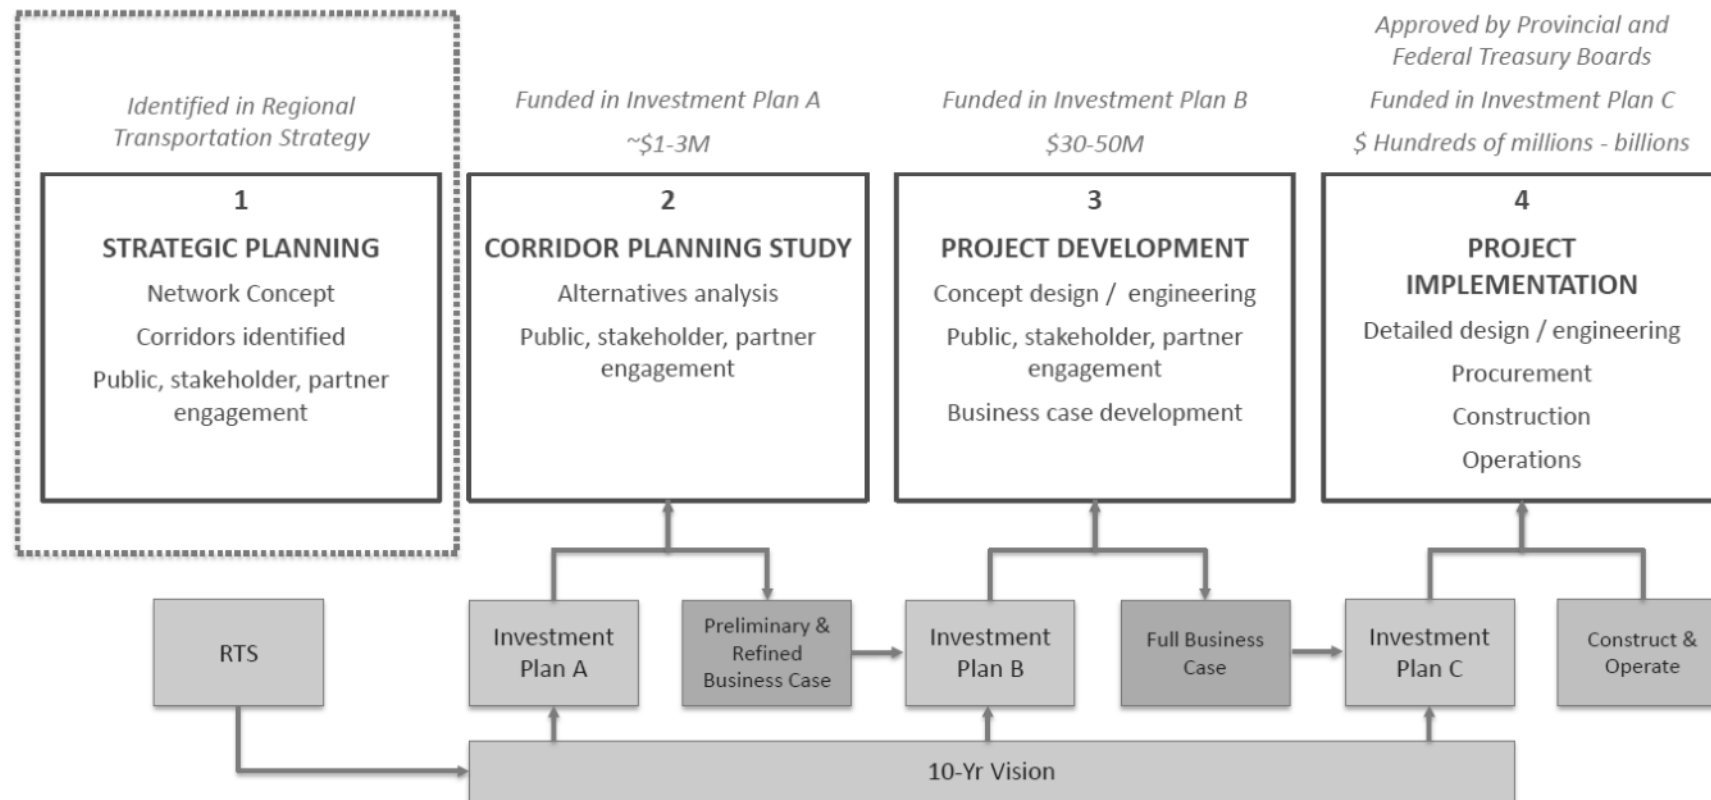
Identified in Regional Transportation Strategy

1

STRATEGIC PLANNING

Network Concept

Corridors identified

Public, stakeholder, partner engagement

Funded in Investment Plan A

~\$1-3M

2

CORRIDOR PLANNING STUDY

Alternatives analysis

Public, stakeholder, partner engagement

Funded in Investment Plan B

\$30-50M

3

PROJECT DEVELOPMENT

Concept design / engineering

Public, stakeholder, partner engagement

Business case development

Approved by Provincial and Federal Treasury Boards

Funded in Investment Plan C

\$ Hundreds of millions - billions

4

PROJECT IMPLEMENTATION

Detailed design / engineering

Procurement

Construction

Operations

RTS

Investment Plan A

Preliminary & Refined Business Case

Investment Plan B

Full Business Case

Investment Plan C

Construct & Operate

10-Yr Vision